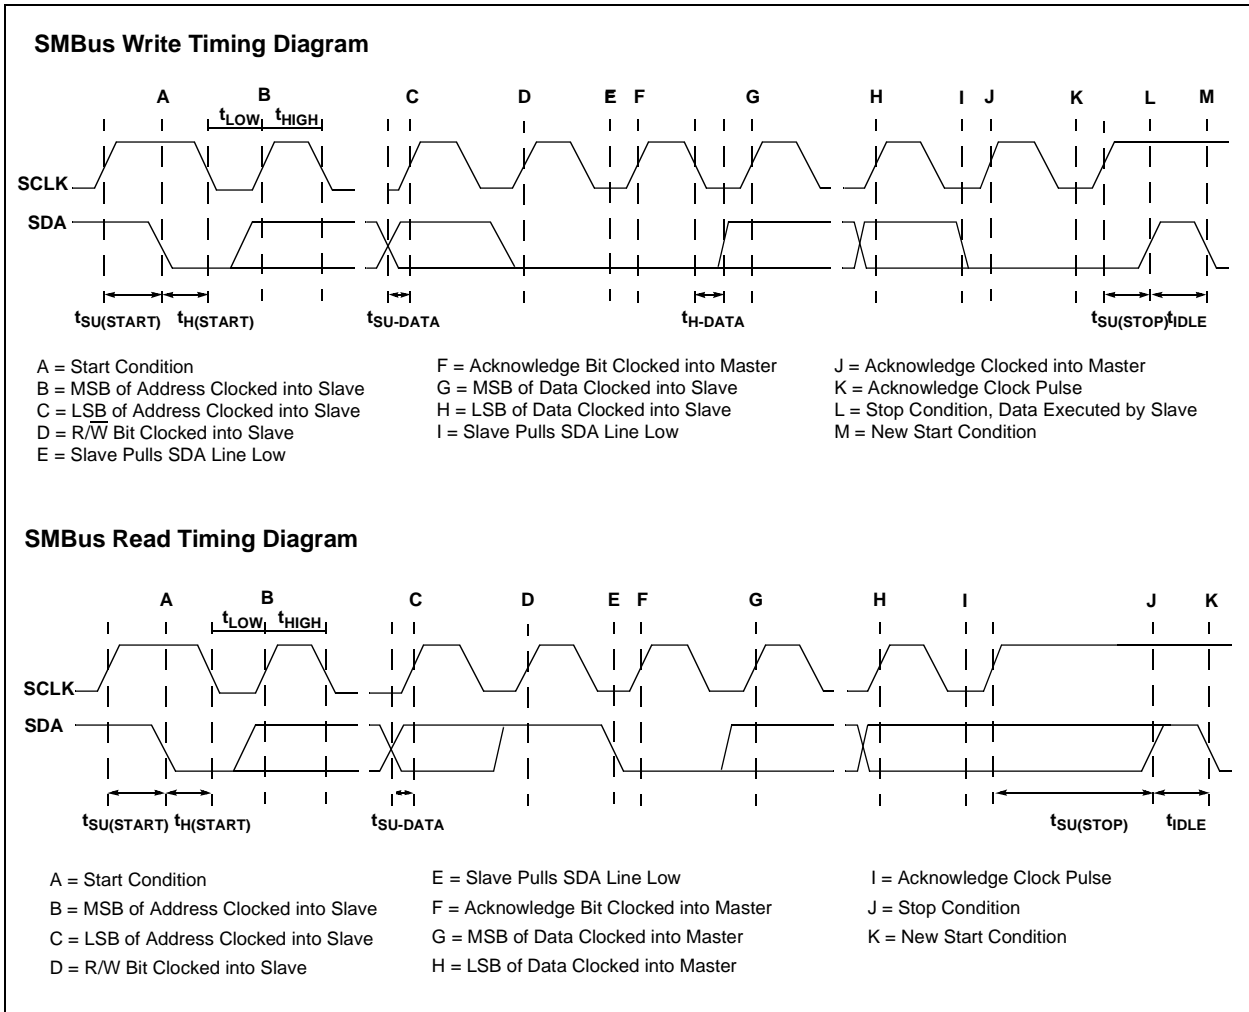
SMBus Write Timing Diagram

A B C D E F G H I J K L M

$t_{LOW}$ $t_{HIGH}$

SCLK

SDA

$t_{SU(START)}$ $t_{H(START)}$ $t_{SU-DATA}$ $t_{H-DATA}$ $t_{SU(STOP)}$ $t_{IDLE}$

A = Start Condition
B = MSB of Address Clocked into Slave
C = LSB of Address Clocked into Slave
D = R/$\overline{W}$ Bit Clocked into Slave
E = Slave Pulls SDA Line Low

F = Acknowledge Bit Clocked into Master
G = MSB of Data Clocked into Slave
H = LSB of Data Clocked into Slave
I = Slave Pulls SDA Line Low

J = Acknowledge Clocked into Master
K = Acknowledge Clock Pulse
L = Stop Condition, Data Executed by Slave
M = New Start Condition

SMBus Read Timing Diagram

A B C D E F G H I J K

$t_{LOW}$ $t_{HIGH}$

SCLK

SDA

$t_{SU(START)}$ $t_{H(START)}$ $t_{SU-DATA}$ $t_{SU(STOP)}$ $t_{IDLE}$

A = Start Condition
B = MSB of Address Clocked into Slave
C = LSB of Address Clocked into Slave
D = R/W Bit Clocked into Slave

E = Slave Pulls SDA Line Low
F = Acknowledge Bit Clocked into Master
G = MSB of Data Clocked into Master
H = LSB of Data Clocked into Master

I = Acknowledge Clock Pulse
J = Stop Condition
K = New Start Condition